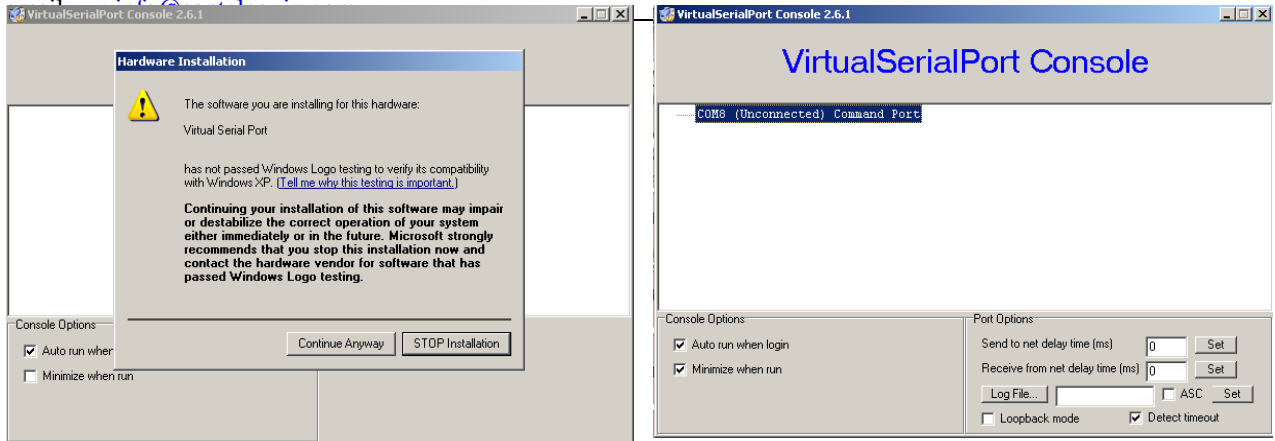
VirtualSerialPort Console 2.6.1

Hardware Installation

The software you are installing for this hardware:

Virtual Serial Port

has not passed Windows Logo testing to verify its compatibility with Windows XP. (Tell me why this testing is important.)

Continuing your installation of this software may impair or destabilize the correct operation of your system either immediately or in the future. Microsoft strongly recommends that you stop this installation now and contact the hardware vendor for software that has passed Windows Logo testing.

Continue Anyway | STOP Installation

Console Options
Auto run when
Minimize when run

VirtualSerialPort Console 2.6.1

VirtualSerialPort Console

COM8 (Unconnected) Command Port

Console Options
Auto run when login
Minimize when run

Port Options
Send to net delay time (ms) 0 Set
Receive from net delay time (ms) 0 Set
Log File... ASC Set
Loopback mode
Detect timeout